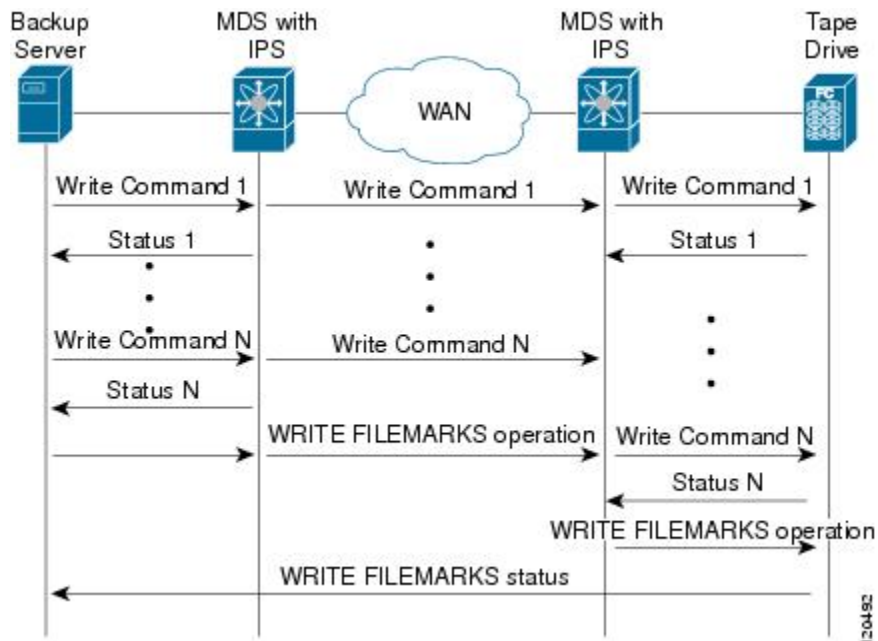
Backup Server

MDS with IPS

MDS with IPS

Tape Drive

WAN

FC

Write Command 1

Write Command 1

Write Command 1

Status 1

Status 1

Write Command N

Write Command N

Status N

WRITE FILEMARKS operation

Write Command N

Status N

WRITE FILEMARKS operation

WRITE FILEMARKS status

120492